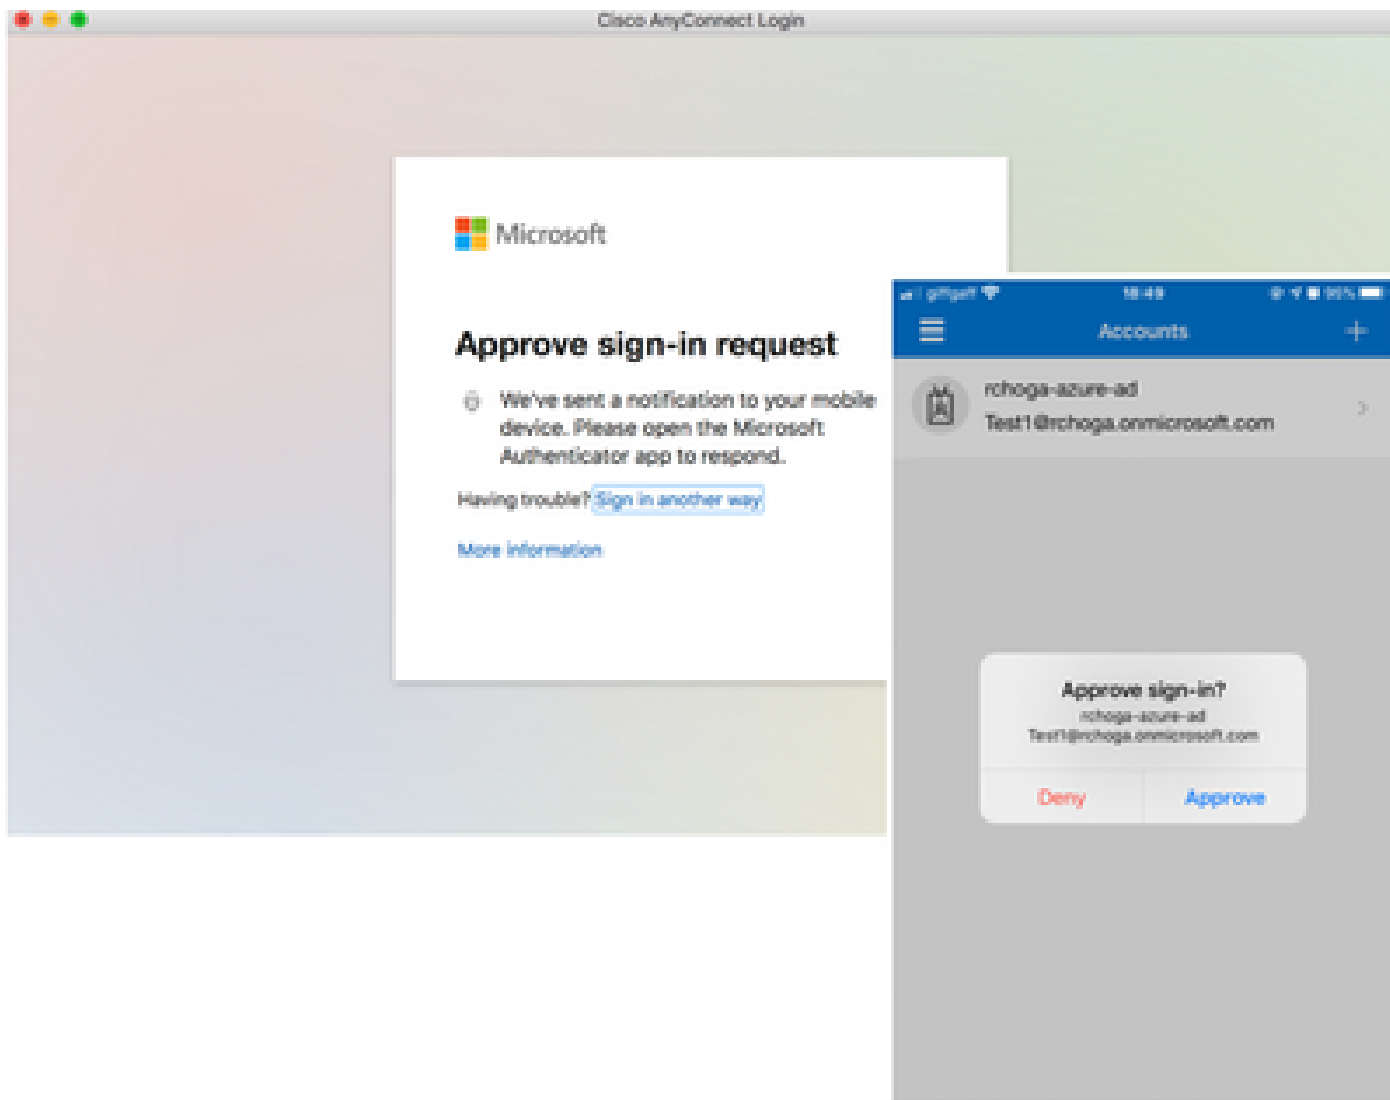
Cisco AnyConnect Login

Microsoft

Approve sign-in request

We've sent a notification to your mobile device. Please open the Microsoft Authenticator app to respond.

Having trouble? Sign in another way

More information

giffgaff 18:49 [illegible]

Accounts

rchoga-azure-ad
Test1@rchoga.onmicrosoft.com

Approve sign-in?
rchoga-azure-ad
Test1@rchoga.onmicrosoft.com

Deny Approve